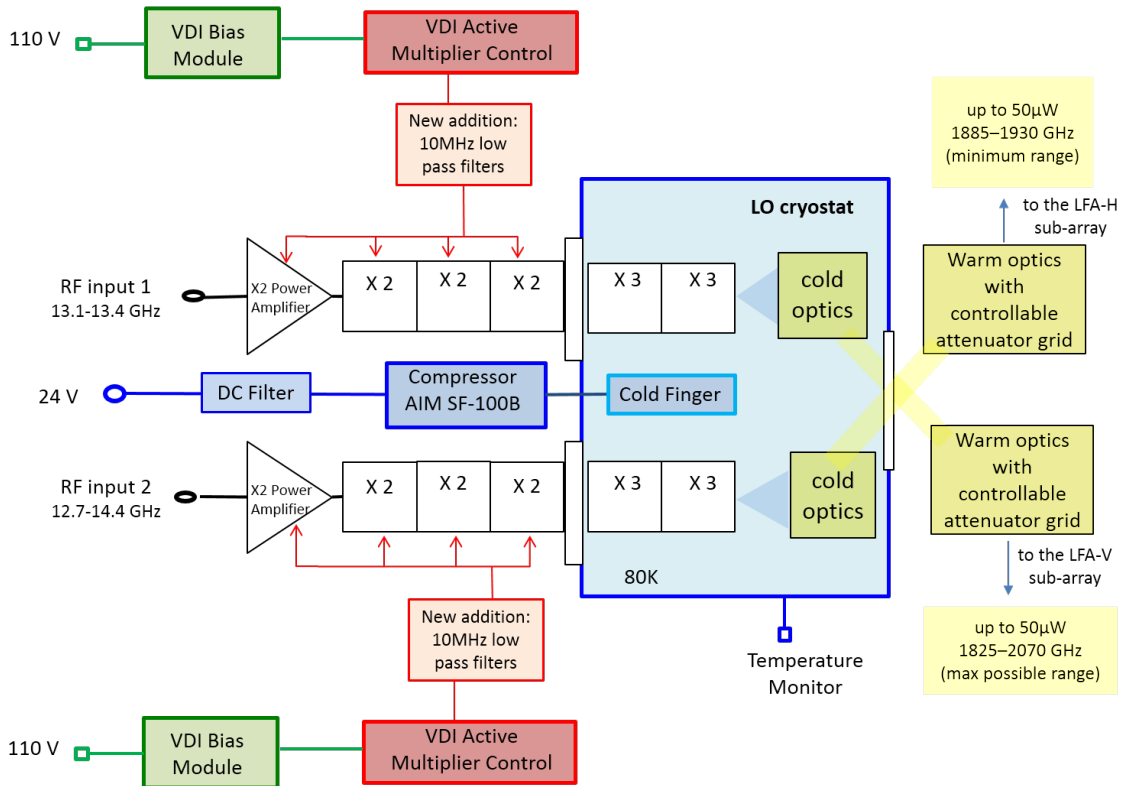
110 V

VDI Bias Module

VDI Active Multiplier Control

New addition: 10MHz low pass filters

up to 50µW
1885–1930 GHz
(minimum range)

to the LFA-H sub-array

LO cryostat

RF input 1
13.1-13.4 GHz

X2 Power Amplifier

X 2

X 2

X 2

X 3

X 3

cold optics

Warm optics with controllable attenuator grid

24 V

DC Filter

Compressor AIM SF-100B

Cold Finger

RF input 2
12.7-14.4 GHz

X2 Power Amplifier

X 2

X 2

X 2

X 3

X 3

cold optics

Warm optics with controllable attenuator grid

to the LFA-V sub-array

80K

New addition: 10MHz low pass filters

up to 50µW
1825–2070 GHz
(max possible range)

Temperature Monitor

110 V

VDI Bias Module

VDI Active Multiplier Control